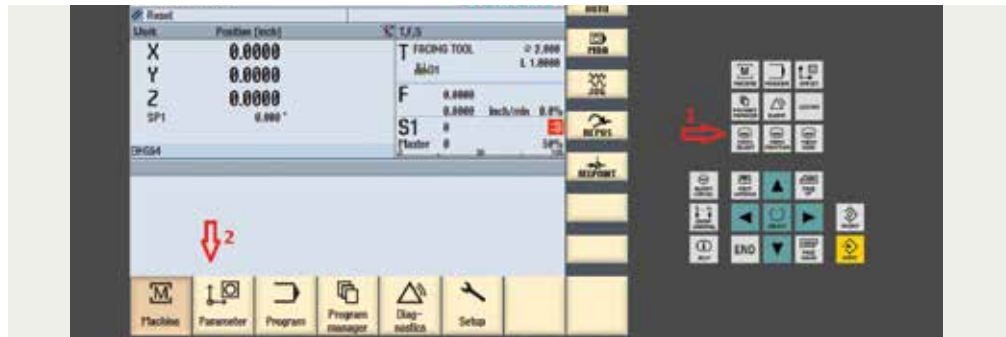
Reset
MKS | Position [inch]
X 0.0000
Y 0.0000
Z 0.0000
SP1 0.000°
T,F,S
T FACING TOOL
F 0.0000
0.0000 inch/min 0.0%
S1 0
Master 0
DHG64
AUTO
MDA
JOG
REPOS
REFPOINT
1
2
END
Machine
Parameter
Program
Program manager
Diag-nostics
Setup